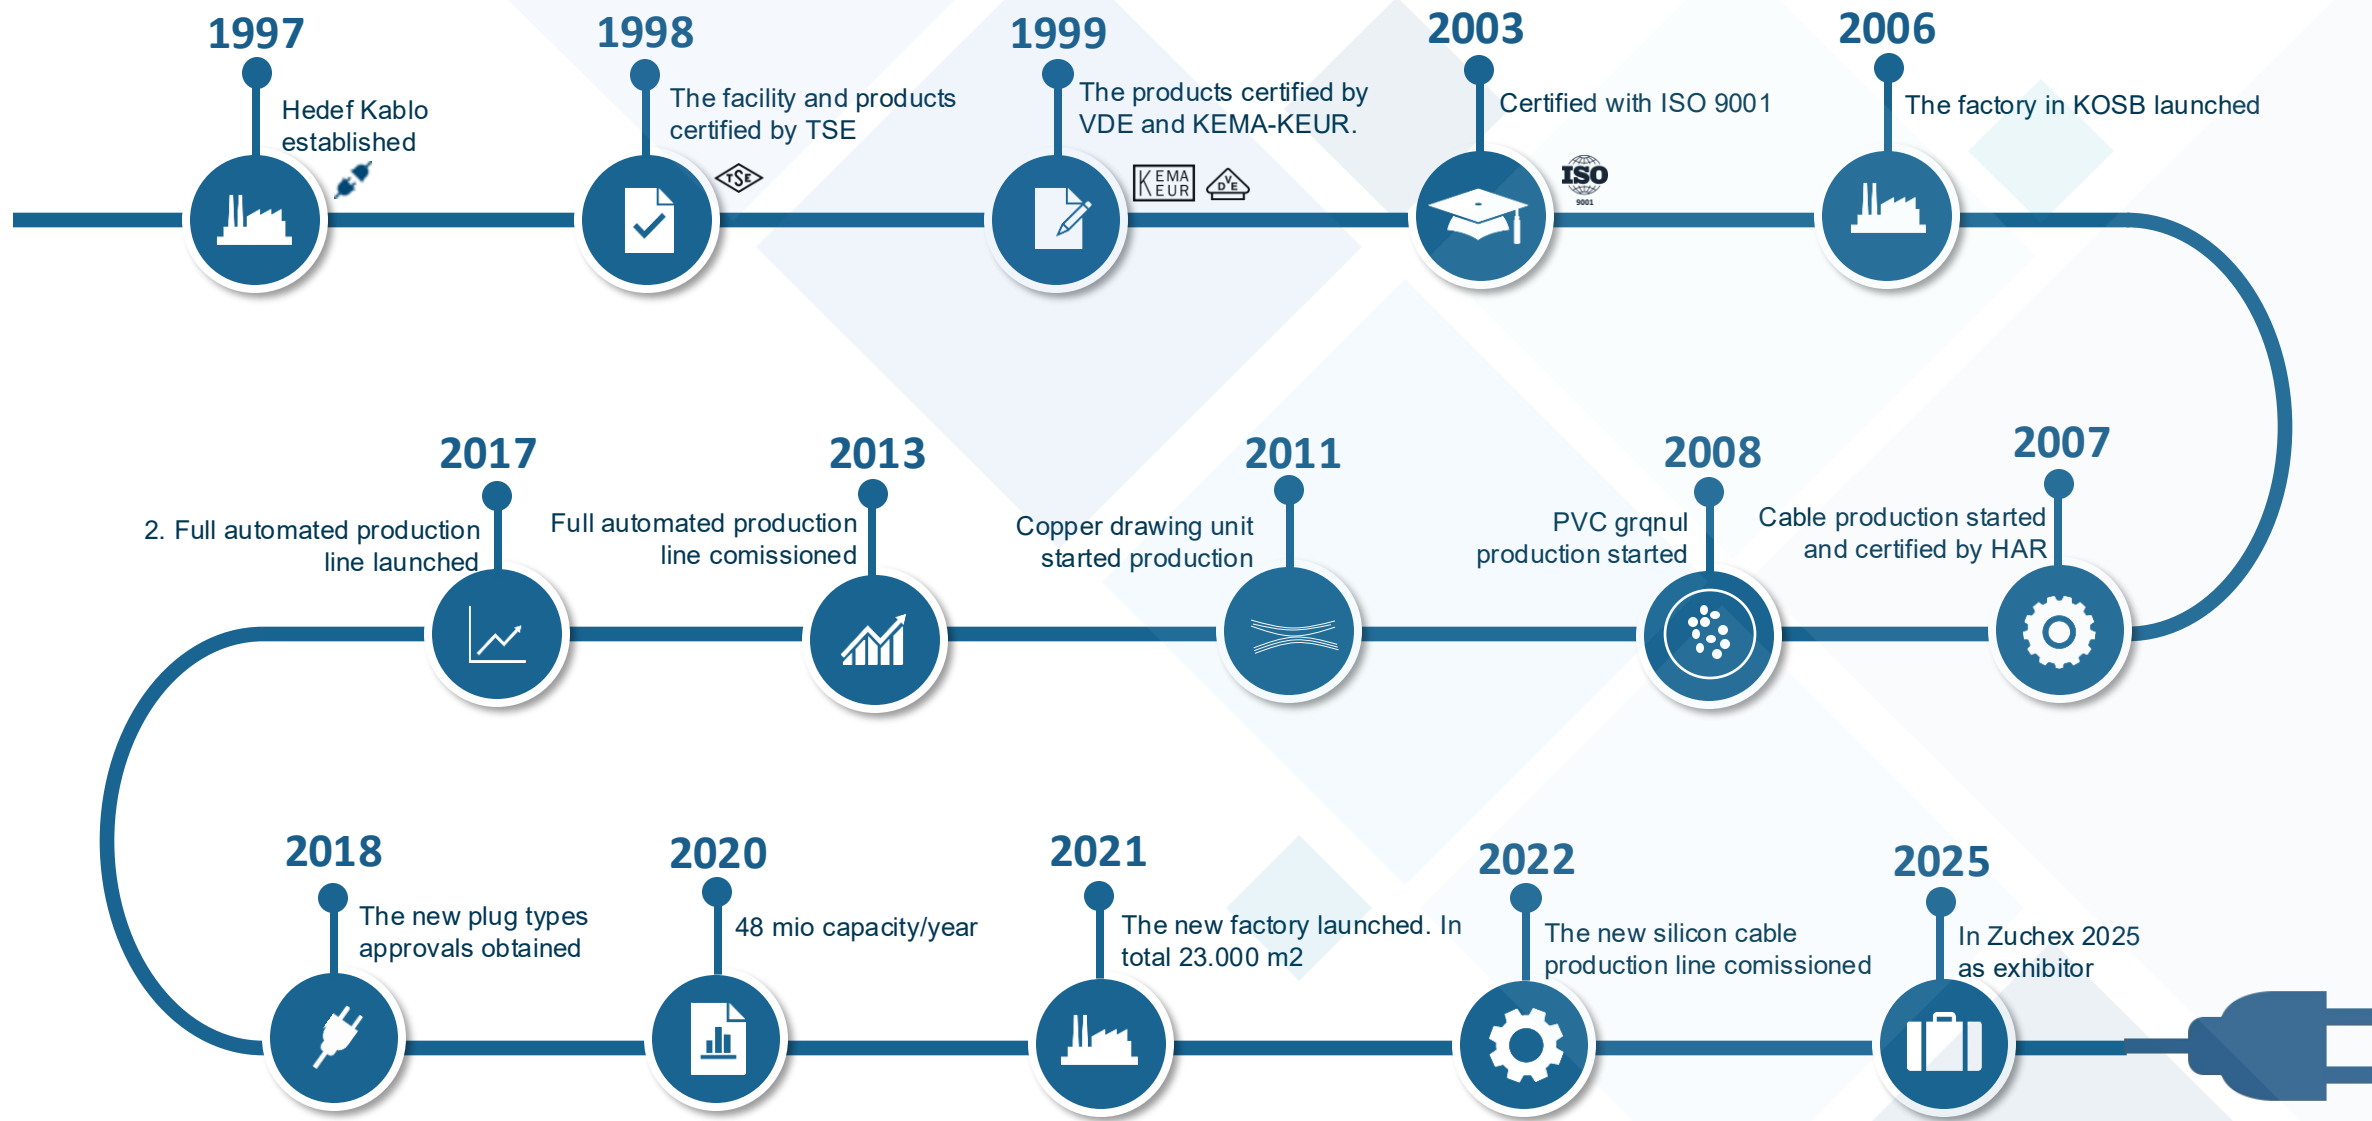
1997

Hedef Kablo established

1998

The facility and products certified by TSE

TSE

1999

The products certified by VDE and KEMA-KEUR.

KEMA KEUR

DVE

2003

Certified with ISO 9001

ISO

9001

2006

The factory in KOSB launched

2017

2. Full automated production line launched

2013

Full automated production line comissioned

2011

Copper drawing unit started production

2008

PVC grqnul production started

2007

Cable production started and certified by HAR

2018

The new plug types approvals obtained

2020

48 mio capacity/year

2021

The new factory launched. In total 23.000 m2

2022

The new silicon cable production line comissioned

2025

In Zuchex 2025 as exhibitor